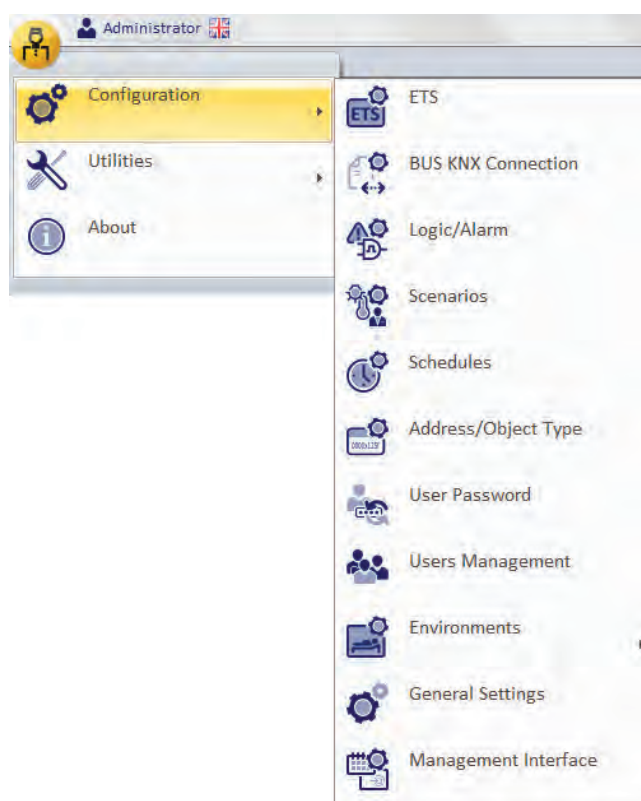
Administrator

Configuration

Utilities

About

ETS

BUS KNX Connection

Logic/Alarm

Scenarios

Schedules

Address/Object Type

User Password

Users Management

Environments

General Settings

Management Interface